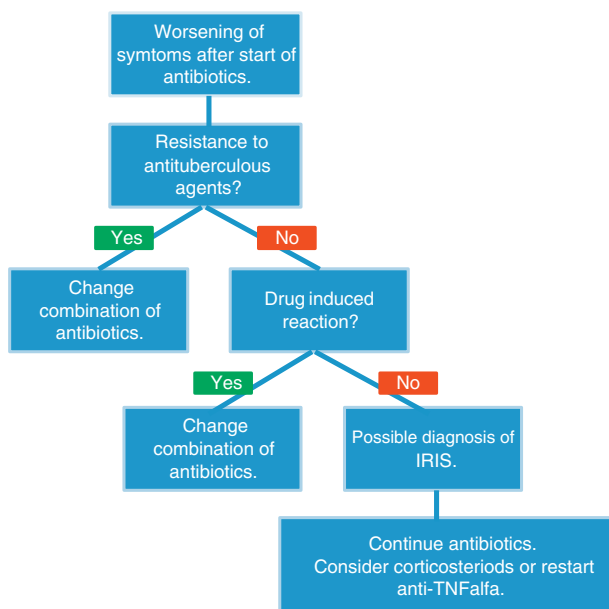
Worsening of symtoms after start of antibiotics.

Resistance to antituberculous agents?

Yes

No

Change combination of antibiotics.

Drug induced reaction?

Yes

No

Change combination of antibiotics.

Possible diagnosis of IRIS.

Continue antibiotics. Consider corticosteriods or restart anti-TNFalfa.